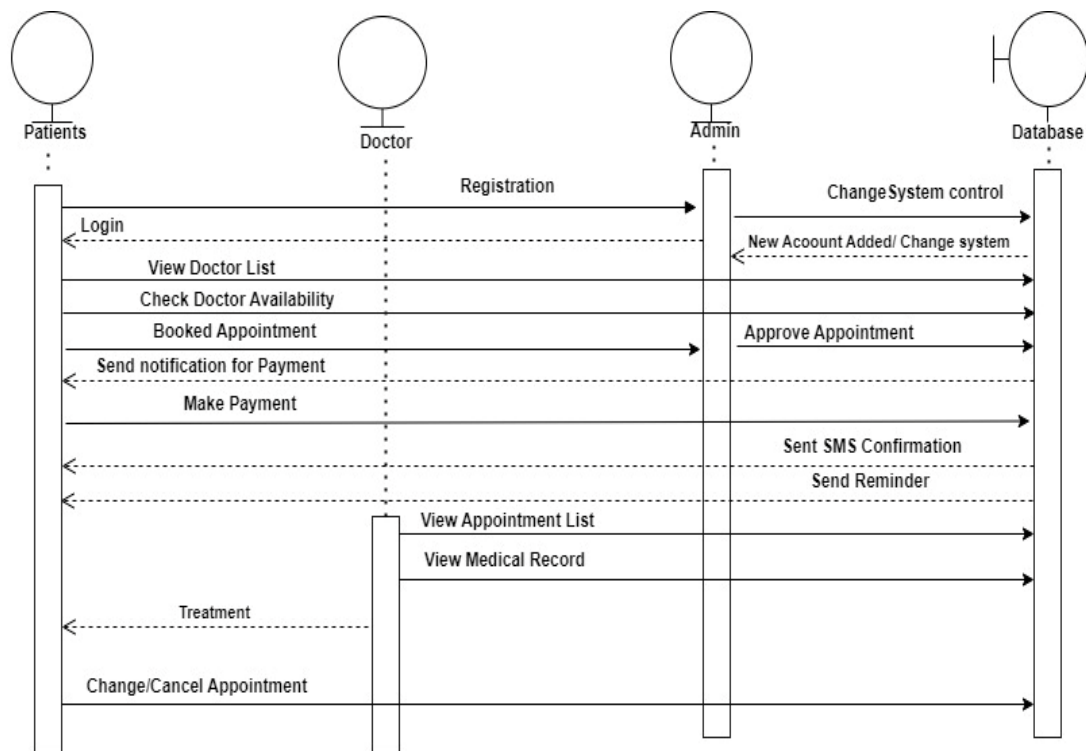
Patients

Doctor

Admin

Database

Registration

ChangeSystem control

Login

New Acoount Added/ Change system

View Doctor List

Check Doctor Availability

Booked Appointment

Approve Appointment

Send notification for Payment

Make Payment

Sent SMS Confirmation

Send Reminder

View Appointment List

View Medical Record

Treatment

Change/Cancel Appointment